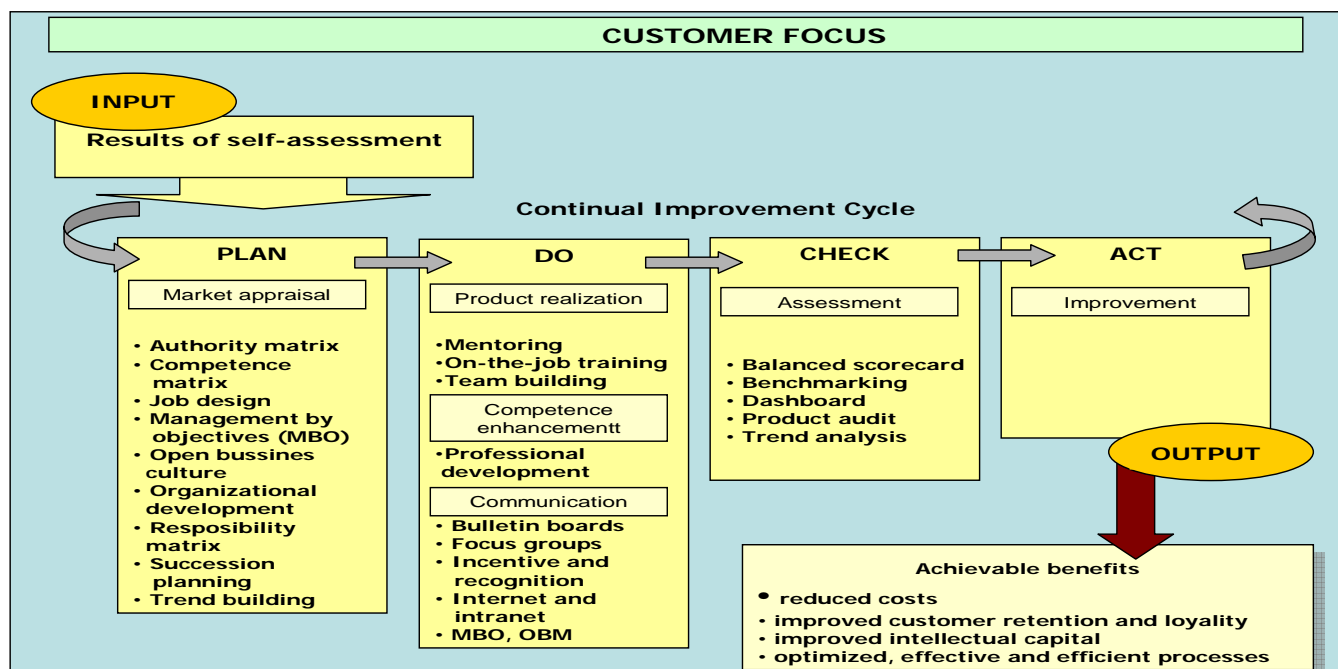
CUSTOMER FOCUS

INPUT

Results of self-assessment

Continual Improvement Cycle

PLAN

Market appraisal

• Authority matrix
• Competence matrix
• Job design
• Management by objectives (MBO)
• Open bussines culture
• Organizational development
• Resposibility matrix
• Succession planning
• Trend building

DO

Product realization

•Mentoring
•On-the-job training
•Team building

Competence enhancementt

•Professional development

Communication

• Bulletin boards
• Focus groups
• Incentive and recognition
• Internet and intranet
• MBO, OBM

CHECK

Assessment

• Balanced scorecard
• Benchmarking
• Dashboard
• Product audit
• Trend analysis

ACT

Improvement

OUTPUT

Achievable benefits

• reduced costs
• improved customer retention and loyality
• improved intellectual capital
• optimized, effective and efficient processes